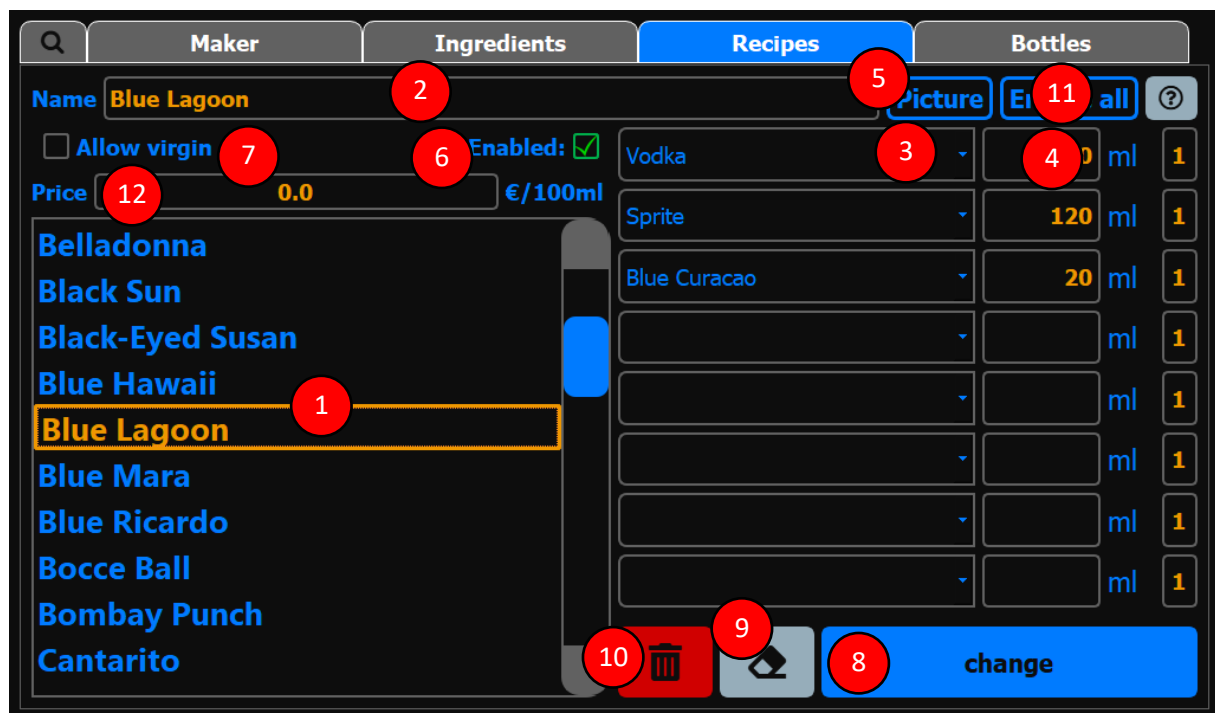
Maker | Ingredients | Recipes | Bottles

Name Blue Lagoon 2
5 Picture
En 11 all
?

Allow virgin 7
6 Enabled:
Price 12 0.0 €/100ml

Vodka 3 4 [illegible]0 ml 1
Sprite 120 ml 1
Blue Curacao 20 ml 1
ml 1
ml 1
ml 1
ml 1
ml 1

Belladonna
Black Sun
Black-Eyed Susan
Blue Hawaii
1
Blue Lagoon
Blue Mara
Blue Ricardo
Bocce Ball
Bombay Punch
Cantarito

10
9
8 change